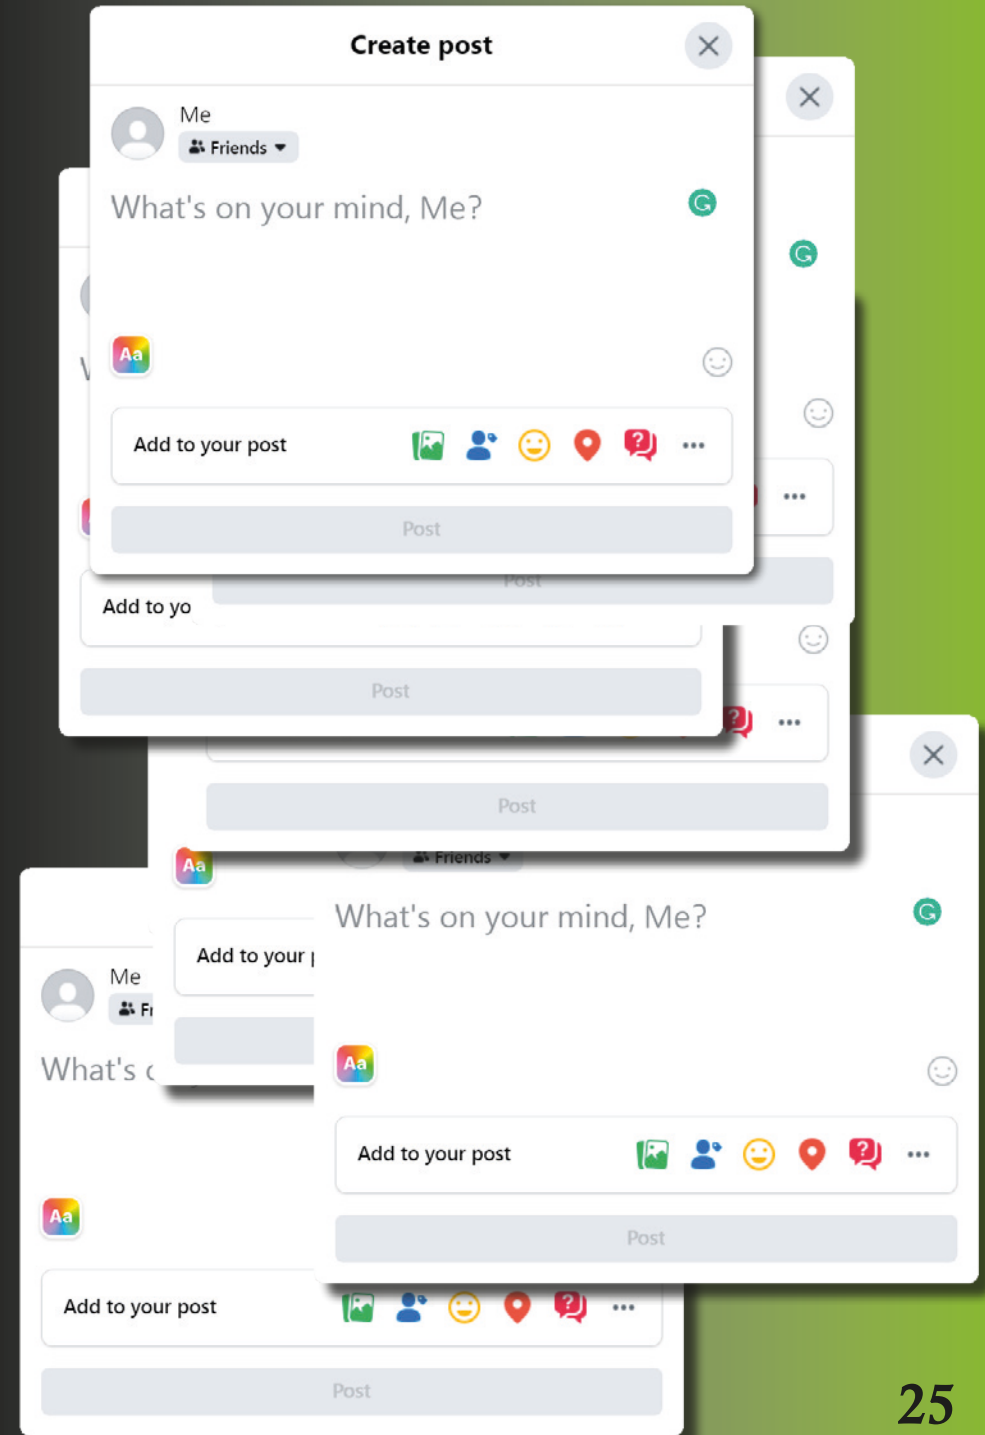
Create post

Me

Friends

What's on your mind, Me?

Aa

Add to your post

Post

Post

Add to yo

Post

Post

Aa

Friends

Add to your

What's on your mind, Me?

Me

Fr

What's

Aa

Aa

Add to your post

Post

Add to your post

Post

25